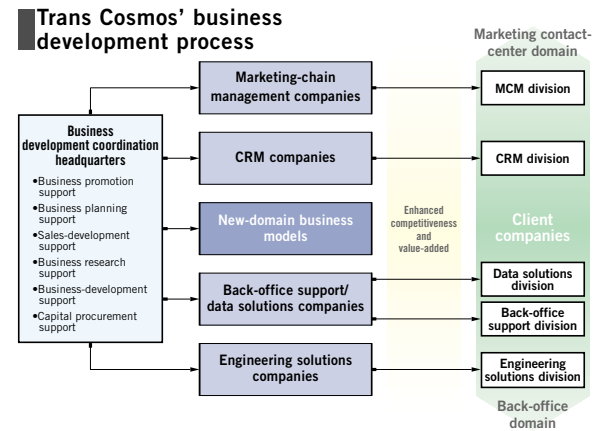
Trans Cosmos' business development process

Business development coordination headquarters
•Business promotion support
•Business planning support
•Sales-development support
•Business research support
•Business-development support
•Capital procurement support

Marketing-chain management companies

CRM companies

New-domain business models

Back-office support/ data solutions companies

Engineering solutions companies

Enhanced competitiveness and value-added

Marketing contact-center domain

MCM division

CRM division

Client companies

Data solutions division

Back-office support division

Engineering solutions division

Back-office domain